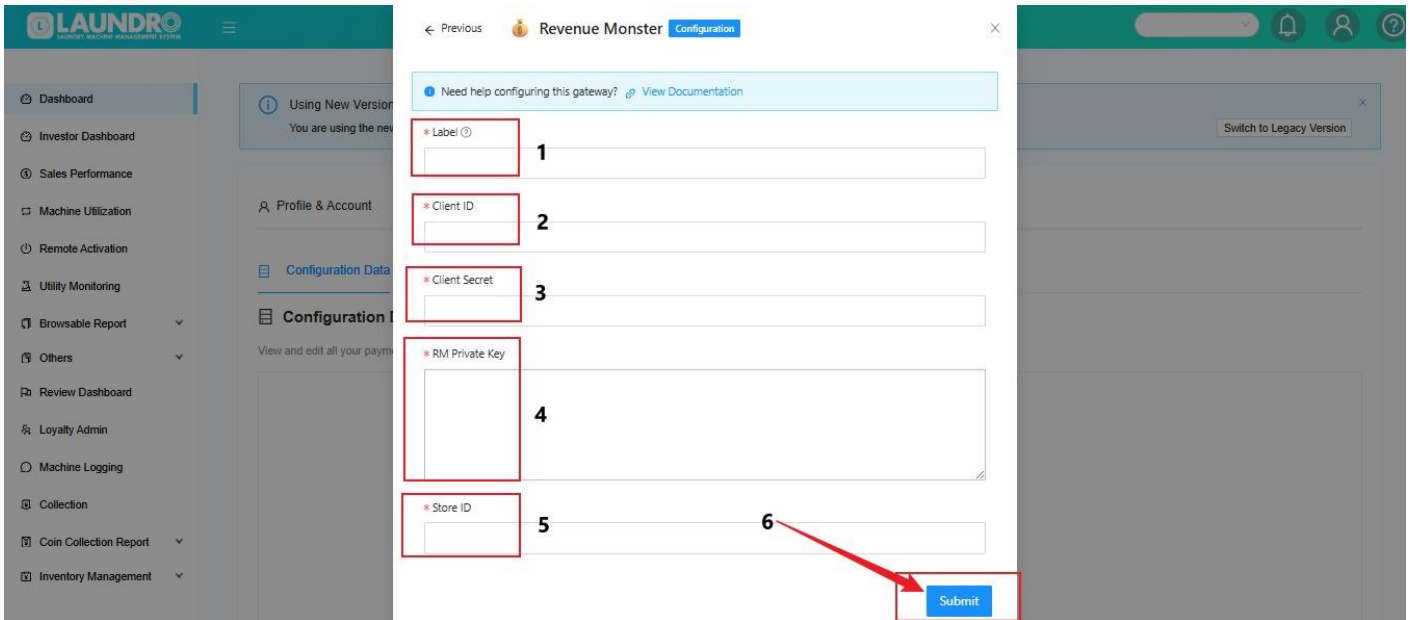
LAUNDRO
LAUNDRY MACHINE MANAGEMENT SYSTEM

Dashboard
Investor Dashboard
Sales Performance
Machine Utilization
Remote Activation
Utility Monitoring
Browsable Report
Others
Review Dashboard
Loyalty Admin
Machine Logging
Collection
Coin Collection Report
Inventory Management

Using New Version
You are using the nev
Switch to Legacy Version

Profile & Account
Configuration Data
Configuration
View and edit all your paym

← Previous Revenue Monster Configuration ×

Need help configuring this gateway? View Documentation

* Label
1
* Client ID
2
* Client Secret
3
* RM Private Key
4
* Store ID
5
6
Submit